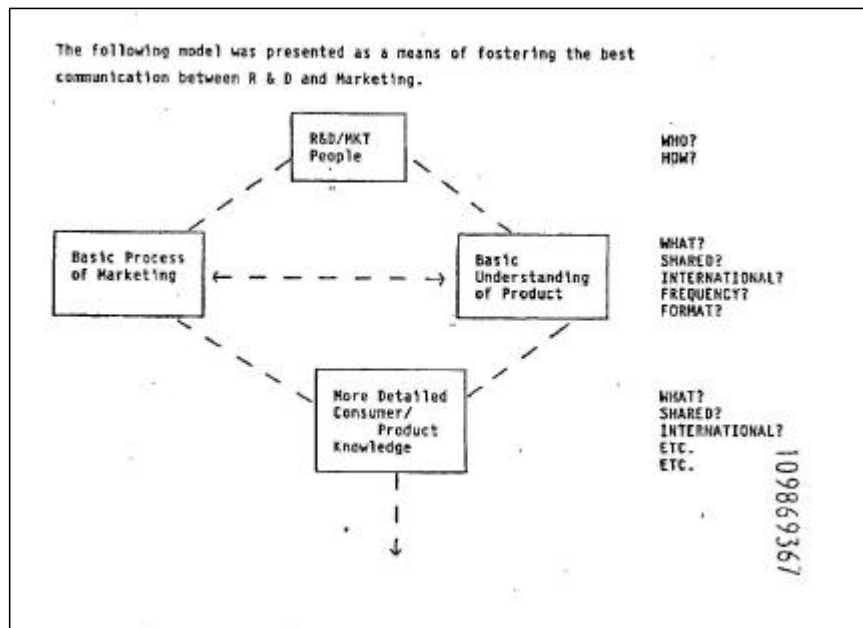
The following model was presented as a means of fostering the best communication between R & D and Marketing.

R&D/MKT People

WHO?
HOW?

Basic Process of Marketing

Basic Understanding of Product

WHAT?
SHARED?
INTERNATIONAL?
FREQUENCY?
FORMAT?

More Detailed Consumer/ Product Knowledge

WHAT?
SHARED?
INTERNATIONAL?
ETC.
ETC.

109869367